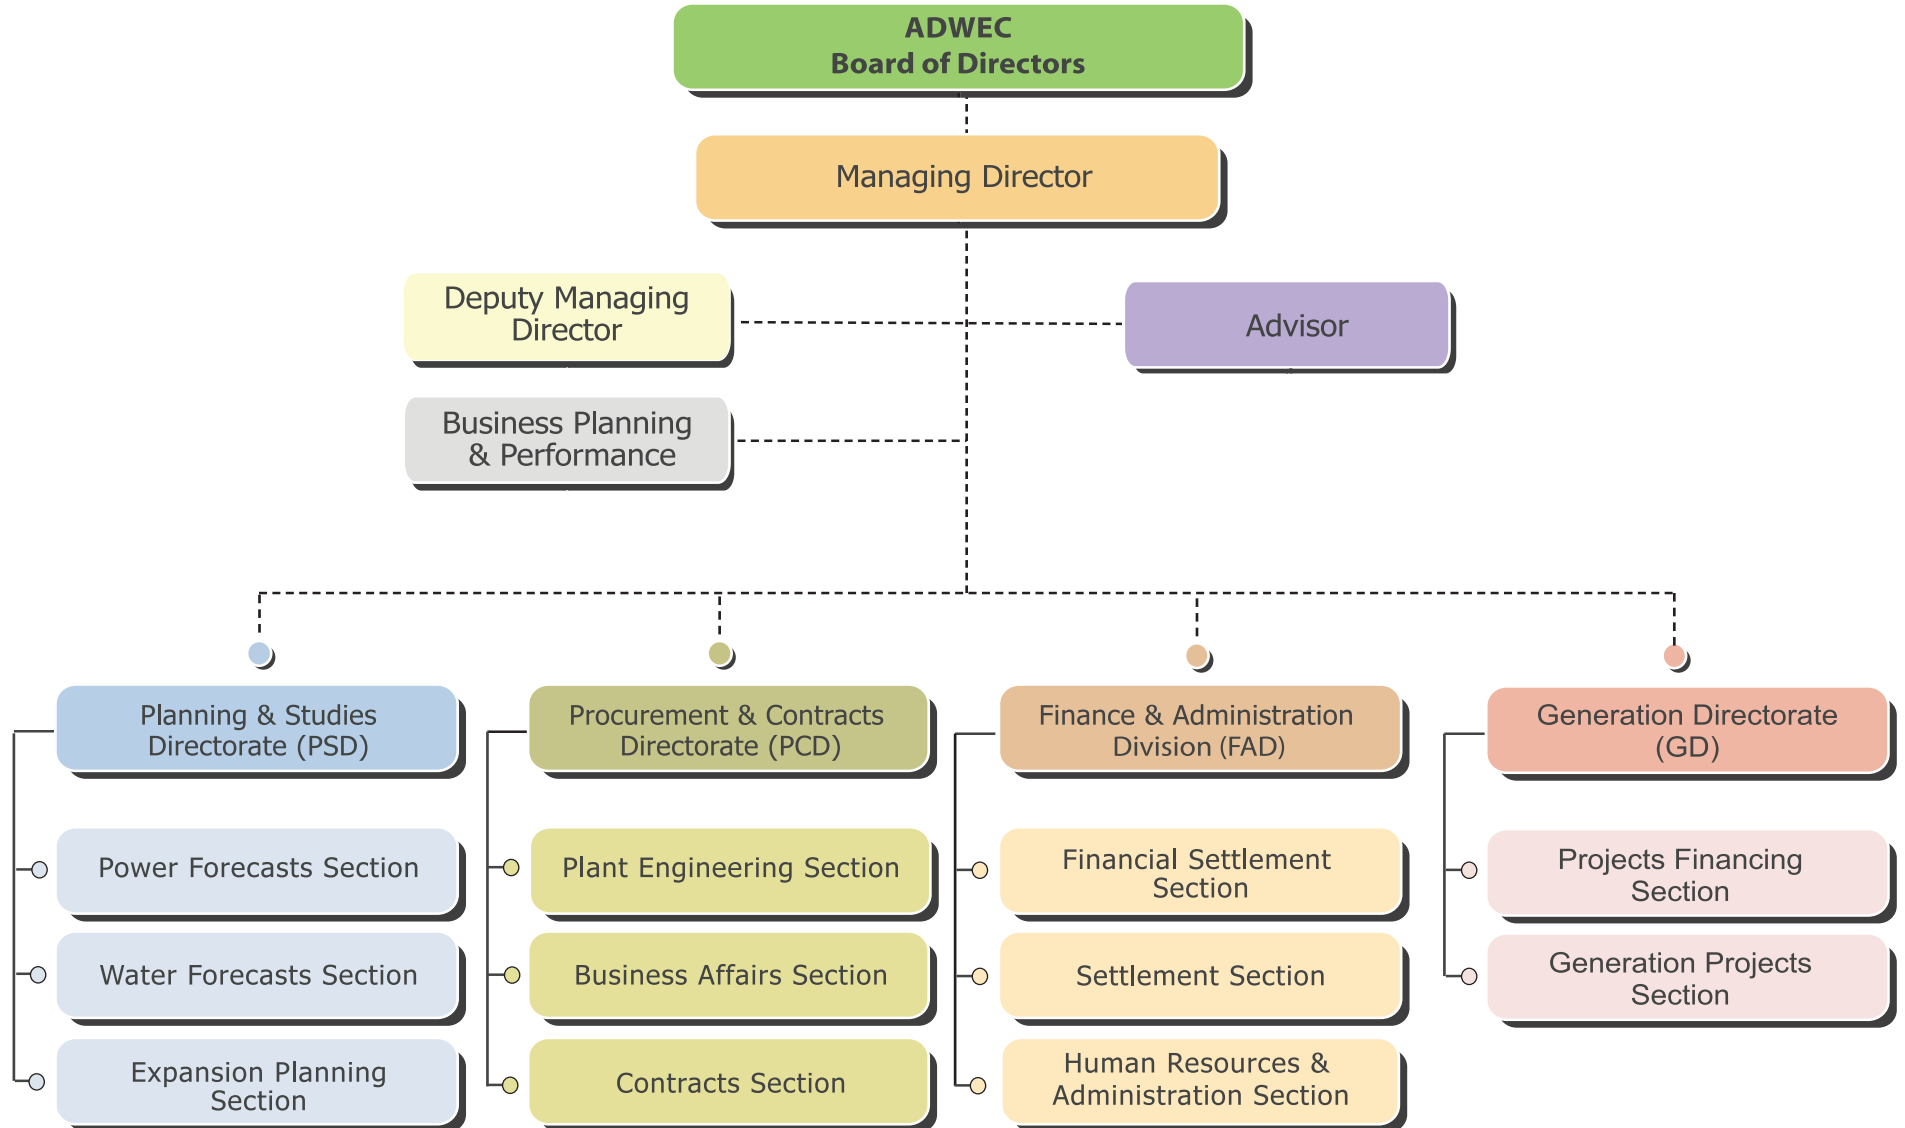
ADWEC
Board of Directors

Managing Director

Deputy Managing Director

Advisor

Business Planning & Performance

Planning & Studies Directorate (PSD)

Power Forecasts Section

Water Forecasts Section

Expansion Planning Section

Procurement & Contracts Directorate (PCD)

Plant Engineering Section

Business Affairs Section

Contracts Section

Finance & Administration Division (FAD)

Financial Settlement Section

Settlement Section

Human Resources & Administration Section

Generation Directorate (GD)

Projects Financing Section

Generation Projects Section